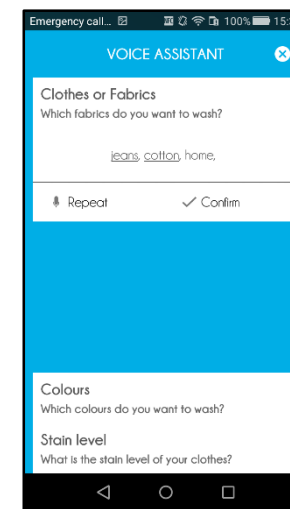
Emergency call... 100% 15:

VOICE ASSISTANT

Clothes or Fabrics
Which fabrics do you want to wash?

jeans, cotton, home,

Repeat
Confirm

Colours
Which colours do you want to wash?

Stain level
What is the stain level of your clothes?